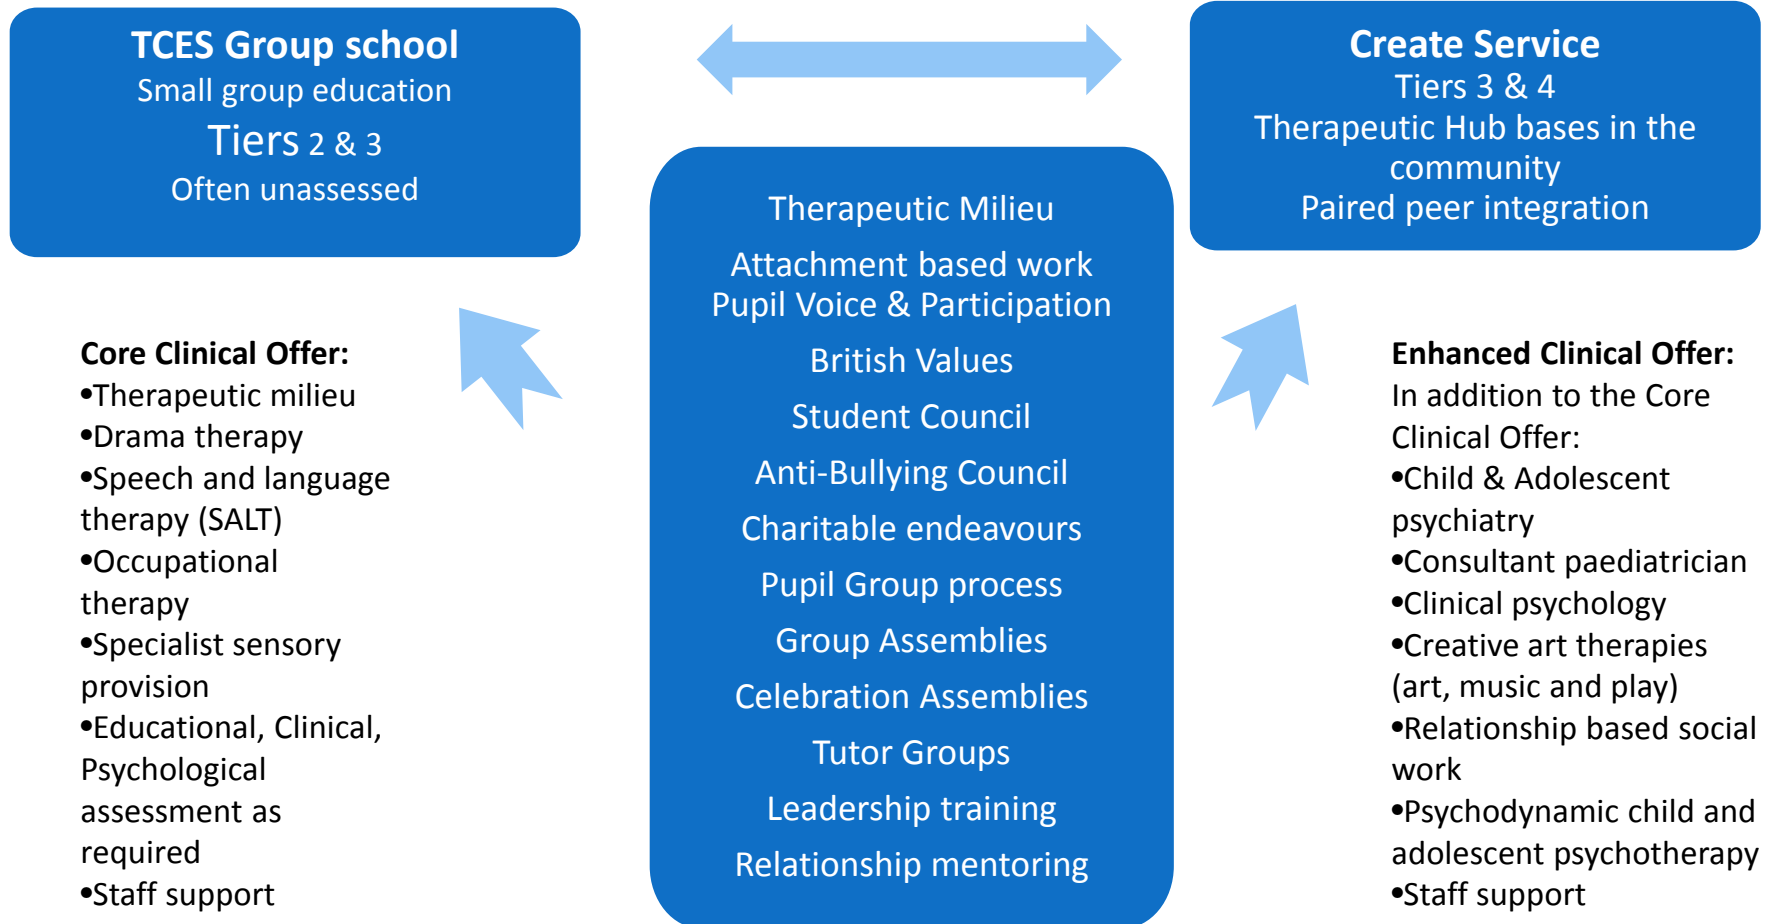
TCES Group school
Small group education
Tiers 2 & 3
Often unassessed

Create Service
Tiers 3 & 4
Therapeutic Hub bases in the community
Paired peer integration

Therapeutic Milieu
Attachment based work
Pupil Voice & Participation
British Values
Student Council
Anti-Bullying Council
Charitable endeavours
Pupil Group process
Group Assemblies
Celebration Assemblies
Tutor Groups
Leadership training
Relationship mentoring

Core Clinical Offer:
•Therapeutic milieu
•Drama therapy
•Speech and language therapy (SALT)
•Occupational therapy
•Specialist sensory provision
•Educational, Clinical, Psychological assessment as required
•Staff support

Enhanced Clinical Offer:
In addition to the Core Clinical Offer:
•Child & Adolescent psychiatry
•Consultant paediatrician
•Clinical psychology
•Creative art therapies (art, music and play)
•Relationship based social work
•Psychodynamic child and adolescent psychotherapy
•Staff support